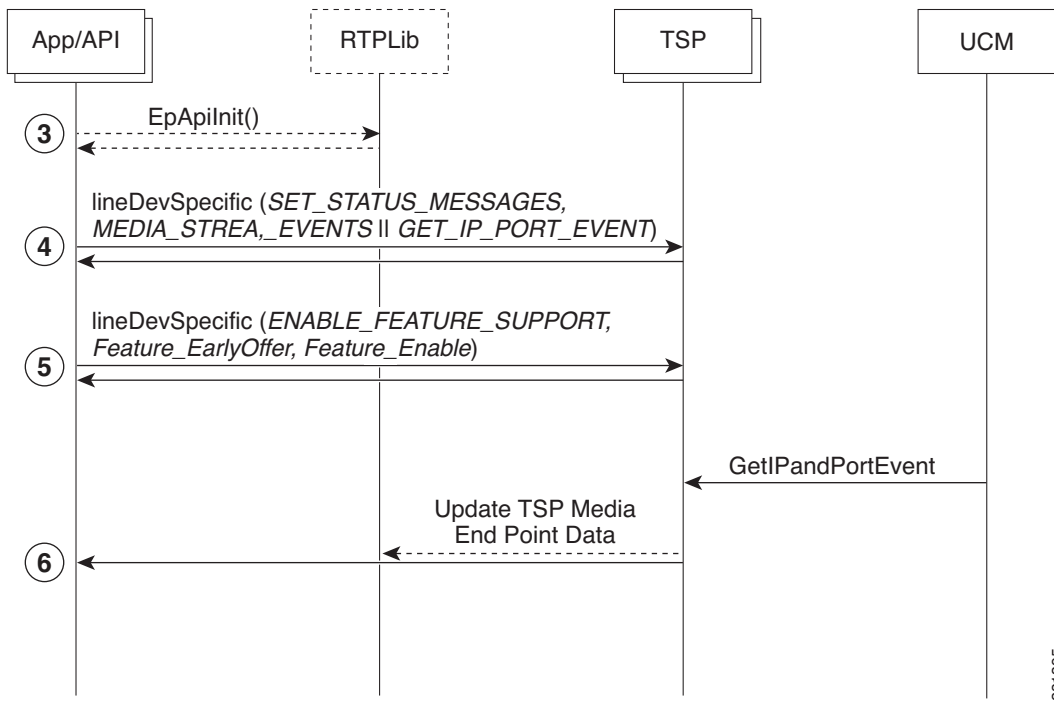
App/API

RTPLib

TSP

UCM

3

EpApiInit()

4

lineDevSpecific (SET_STATUS_MESSAGES, MEDIA_STREA,_EVENTS || GET_IP_PORT_EVENT)

5

lineDevSpecific (ENABLE_FEATURE_SUPPORT, Feature_EarlyOffer, Feature_Enable)

GetIPandPortEvent

Update TSP Media End Point Data

6

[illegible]